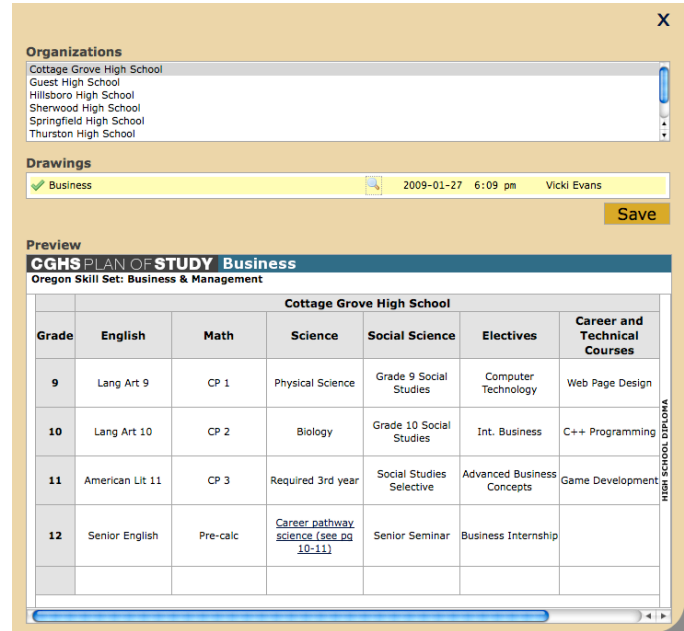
X

Organizations

Cottage Grove High School
Guest High School
Hillsboro High School
Sherwood High School
Springfield High School
Thurston High School

Drawings

Business 2009-01-27 6:09 pm Vicki Evans

Save

Preview

CGHS PLAN OF STUDY Business
Oregon Skill Set: Business & Management

| | Cottage Grove High School | | | | | |
|---|---|---|---|---|---|---|
| Grade | English | Math | Science | Social Science | Electives | Career and Technical Courses |
| 9 | Lang Art 9 | CP 1 | Physical Science | Grade 9 Social Studies | Computer Technology | Web Page Design |
| 10 | Lang Art 10 | CP 2 | Biology | Grade 10 Social Studies | Int. Business | C++ Programming |
| 11 | American Lit 11 | CP 3 | Required 3rd year | Social Studies Selective | Advanced Business Concepts | Game Development |
| 12 | Senior English | Pre-calc | Career pathway science (see pg 10-11) | Senior Seminar | Business Internship | |
| | | | | | | |

HIGH SCHOOL DIPLOMA